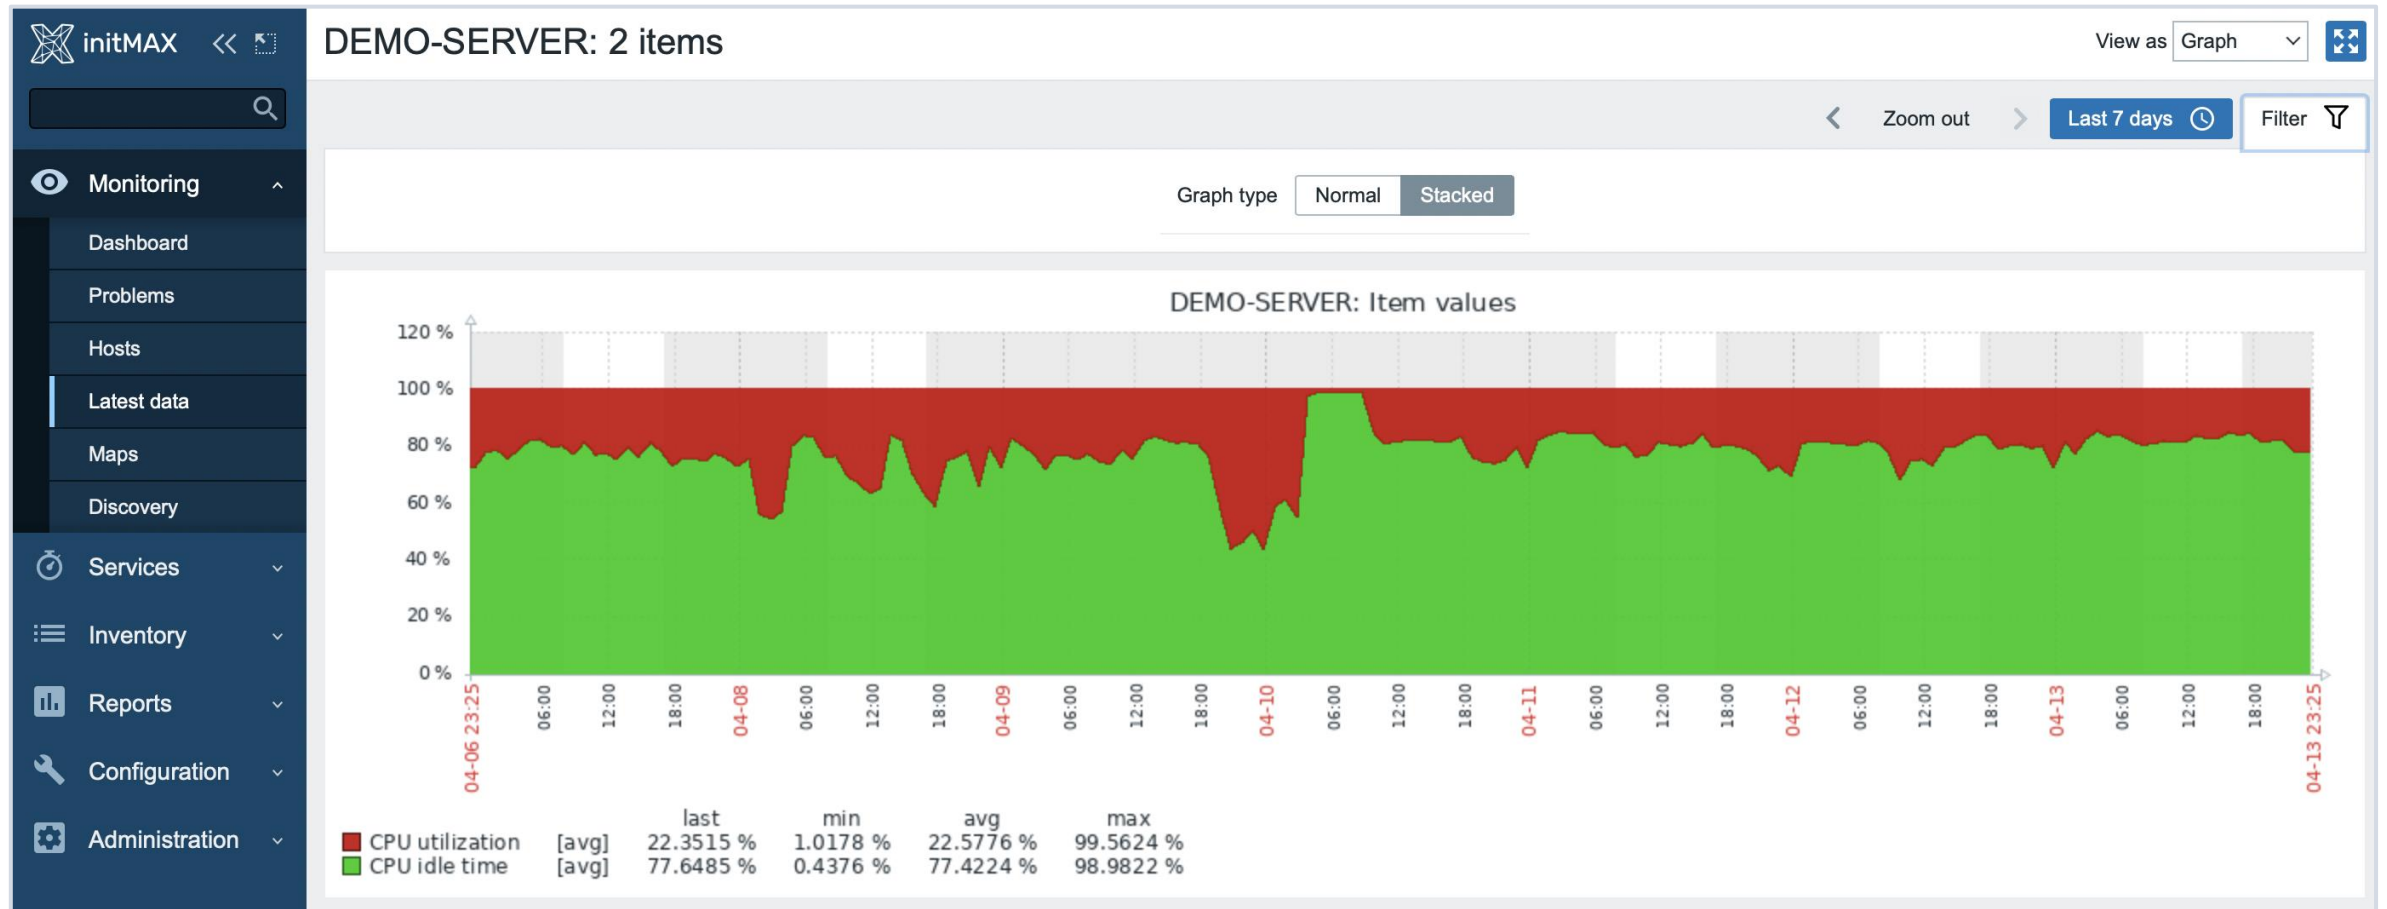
initMAX

Monitoring
Dashboard
Problems
Hosts
Latest data
Maps
Discovery
Services
Inventory
Reports
Configuration
Administration

DEMO-SERVER: 2 items

View as Graph

Zoom out
Last 7 days
Filter

Graph type Normal Stacked

DEMO-SERVER: Item values

120 %
100 %
80 %
60 %
40 %
20 %
0 %

04-06 23:25
06:00
12:00
18:00
04-08
06:00
12:00
18:00
04-09
06:00
12:00
18:00
04-10
06:00
12:00
18:00
04-11
06:00
12:00
18:00
04-12
06:00
12:00
18:00
04-13
06:00
12:00
18:00
04-13 23:25

| | | last | min | avg | max |
|---|---|---|---|---|---|
| CPU utilization | [avg] | 22.3515 % | 1.0178 % | 22.5776 % | 99.5624 % |
| CPU idle time | [avg] | 77.6485 % | 0.4376 % | 77.4224 % | 98.9822 % |